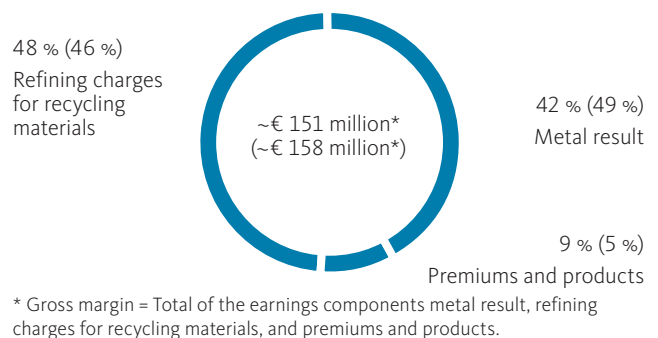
48 % (46 %)
Refining charges for recycling materials

~€ 151 million*
(~€ 158 million*)

42 % (49 %)
Metal result

9 % (5 %)
Premiums and products

* Gross margin = Total of the earnings components metal result, refining charges for recycling materials, and premiums and products.